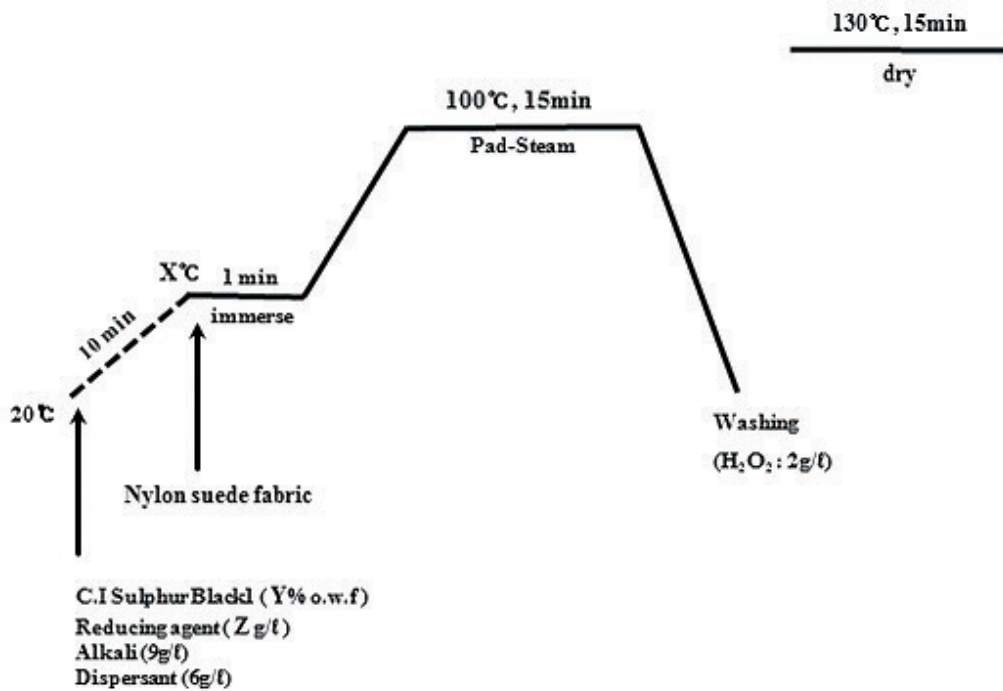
130℃, 15min

dry

100℃, 15min

Pad-Steam

X℃

1 min

immerse

10 min

20℃

Nylon suede fabric

Washing

($H_2O_2$ : 2g/ℓ)

C.I Sulphur Blackl (Y% o.w.f)
Reducing agent (Z g/ℓ)
Alkali (9g/ℓ)
Dispersant (6g/ℓ)